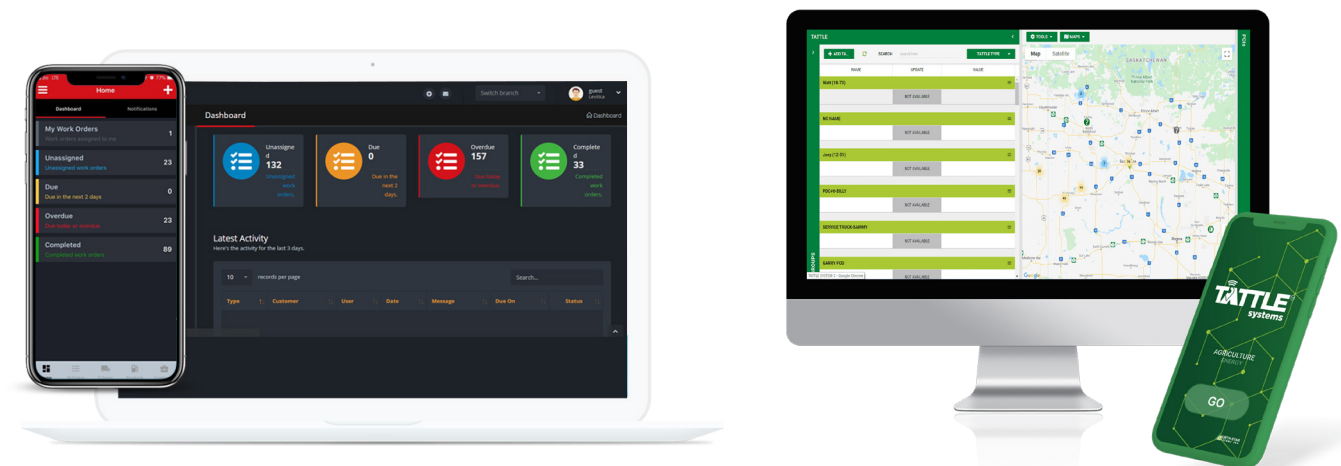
Home

Dashboard Notifications

My Work Orders 1
Work orders assigned to me

Unassigned 23
Unassigned work orders

Due 0
Due in the next 2 days

Overdue 23
Due today or overdue

Completed 89
Completed work orders

Switch branch

guest

Dashboard

Dashboard

Unassigned
132
Unassigned work orders.

Due
0
Due in the next 2 days.

Overdue
157
Due today or overdue.

Completed
33
Completed work orders.

Latest Activity
Here's the activity for the last 3 days.

10 records per page

Search...

| Type | Customer | User | Date | Message | Due On | Status |
|---|---|---|---|---|---|---|

TATTLE

ADD TA SEARCH TATTLE TYPE

NAME UPDATE VALUE

MAN (18-77)
NOT AVAILABLE

NO NAME
NOT AVAILABLE

Joey (12-55)
NOT AVAILABLE

POCHI-BILLY
NOT AVAILABLE

SERVICE TRUCK-BARRY
NOT AVAILABLE

BARRY POD
NOT AVAILABLE

TOOLS MAPS

Map Satellite

SASKATCHEWAN

TATTLE systems

AGRICULTURE
ENERGY

GO